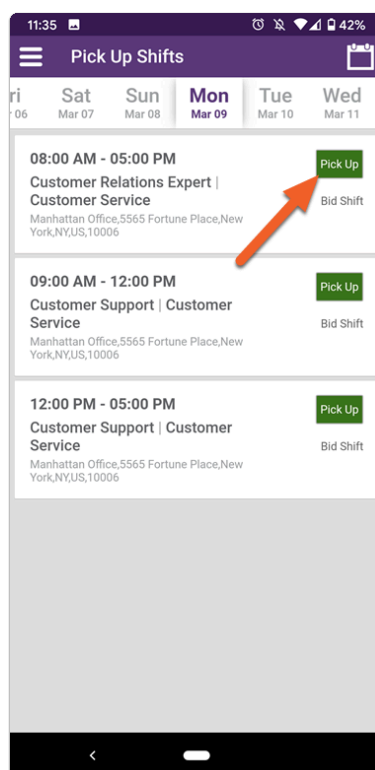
11:35 42%

Pick Up Shifts

ri 06 | Sat Mar 07 | Sun Mar 08 | Mon Mar 09 | Tue Mar 10 | Wed Mar 11

08:00 AM - 05:00 PM
Customer Relations Expert | Customer Service
Manhattan Office,5565 Fortune Place,New York,NY,US,10006
Pick Up
Bid Shift

09:00 AM - 12:00 PM
Customer Support | Customer Service
Manhattan Office,5565 Fortune Place,New York,NY,US,10006
Pick Up
Bid Shift

12:00 PM - 05:00 PM
Customer Support | Customer Service
Manhattan Office,5565 Fortune Place,New York,NY,US,10006
Pick Up
Bid Shift